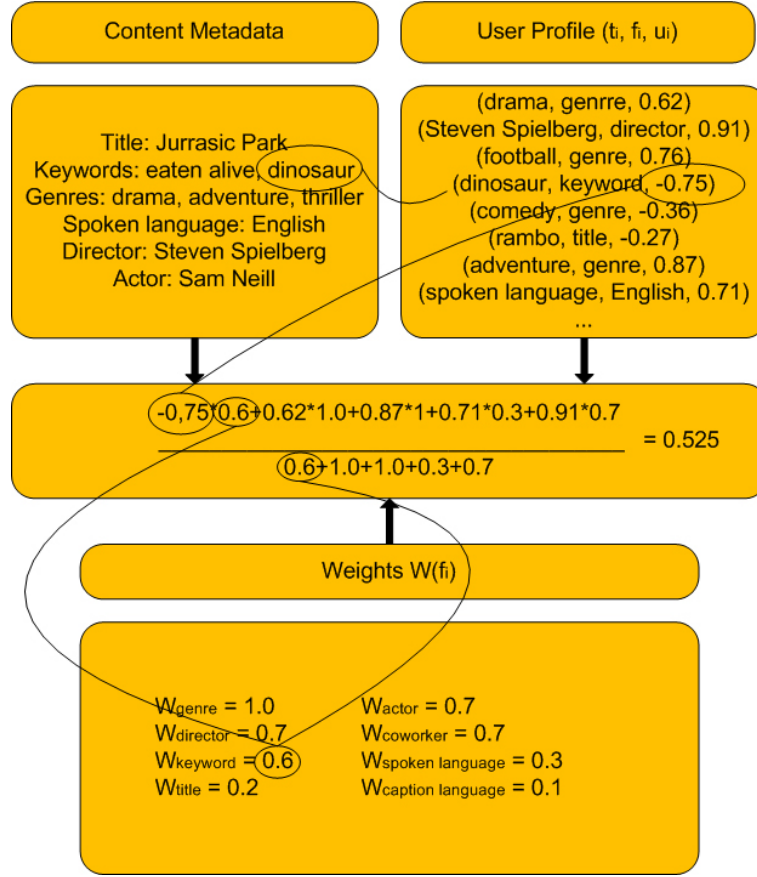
Content Metadata

User Profile ($t_i$, $f_i$, $u_i$)

Title: Jurrasic Park
Keywords: eaten alive, dinosaur
Genres: drama, adventure, thriller
Spoken language: English
Director: Steven Spielberg
Actor: Sam Neill

(drama, genrre, 0.62)
(Steven Spielberg, director, 0.91)
(football, genre, 0.76)
(dinosaur, keyword, -0.75)
(comedy, genre, -0.36)
(rambo, title, -0.27)
(adventure, genre, 0.87)
(spoken language, English, 0.71)
...

$\frac{-0,75*0.6+0.62*1.0+0.87*1+0.71*0.3+0.91*0.7}{0.6+1.0+1.0+0.3+0.7} = 0.525$

Weights W($f_i$)

$W_{genre}$ = 1.0
$W_{director}$ = 0.7
$W_{keyword}$ = 0.6
$W_{title}$ = 0.2
$W_{actor}$ = 0.7
$W_{coworker}$ = 0.7
$W_{spoken\ language}$ = 0.3
$W_{caption\ language}$ = 0.1